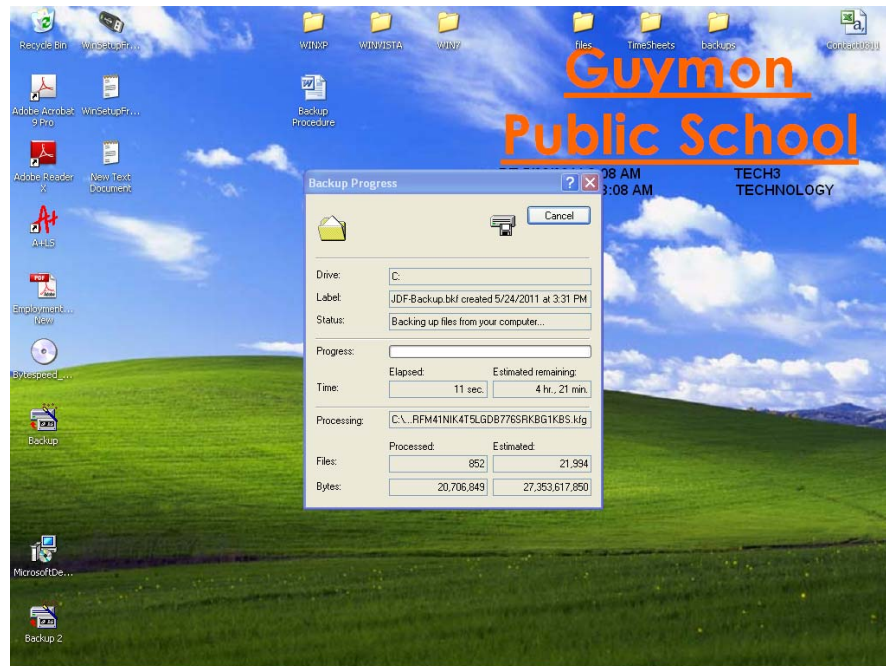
Recycle Bin
WinSetupFr...
WINXP
WINVISTA
WIN7
files
TimeSheets
backups
Contact0310

Adobe Acrobat 9 Pro
WinSetupFr...
Backup Procedure

Guymon
Public School

Adobe Reader X
New Text Document
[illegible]08 AM
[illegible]:08 AM
TECH3
TECHNOLOGY

A+LS
Employment... New
Bytespeed_...
Backup
MicrosoftDe...
Backup 2

Backup Progress
?
X
Cancel

| | |
|---|---|
| Drive: | C: |
| Label: | JDF-Backup.bkf created 5/24/2011 at 3:31 PM |
| Status: | Backing up files from your computer... |

| | | |
|---|---|---|
| Progress: | | |
| | Elapsed: | Estimated remaining: |
| Time: | 11 sec. | 4 hr., 21 min. |
| Processing: | C:\...RFM41NIK4T5LGDB776SRKBG1KBS.kfg | |
| | Processed: | Estimated: |
| Files: | 852 | 21,994 |
| Bytes: | 20,706,849 | 27,353,617,850 |